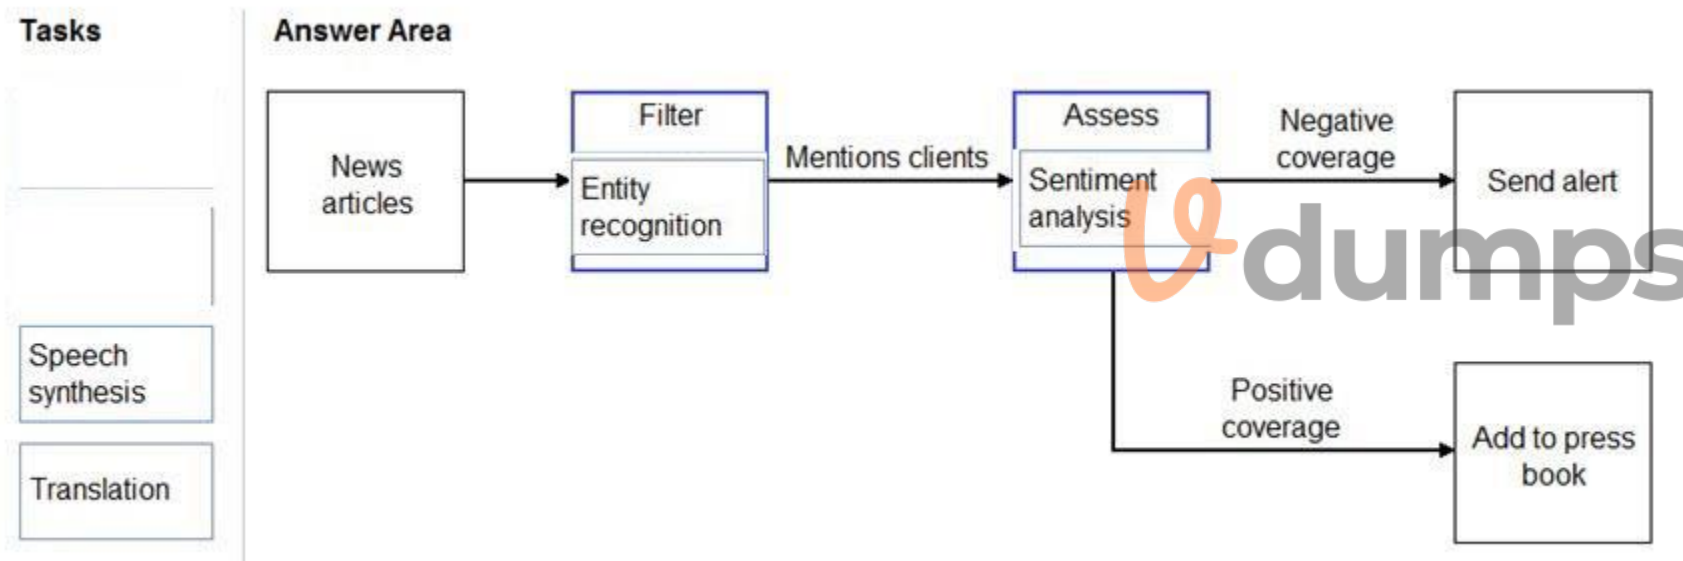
Tasks

Speech synthesis

Translation

Answer Area

News articles

Filter

Entity recognition

Mentions clients

Assess

Sentiment analysis

Negative coverage

Send alert

Positive coverage

Add to press book

dumps